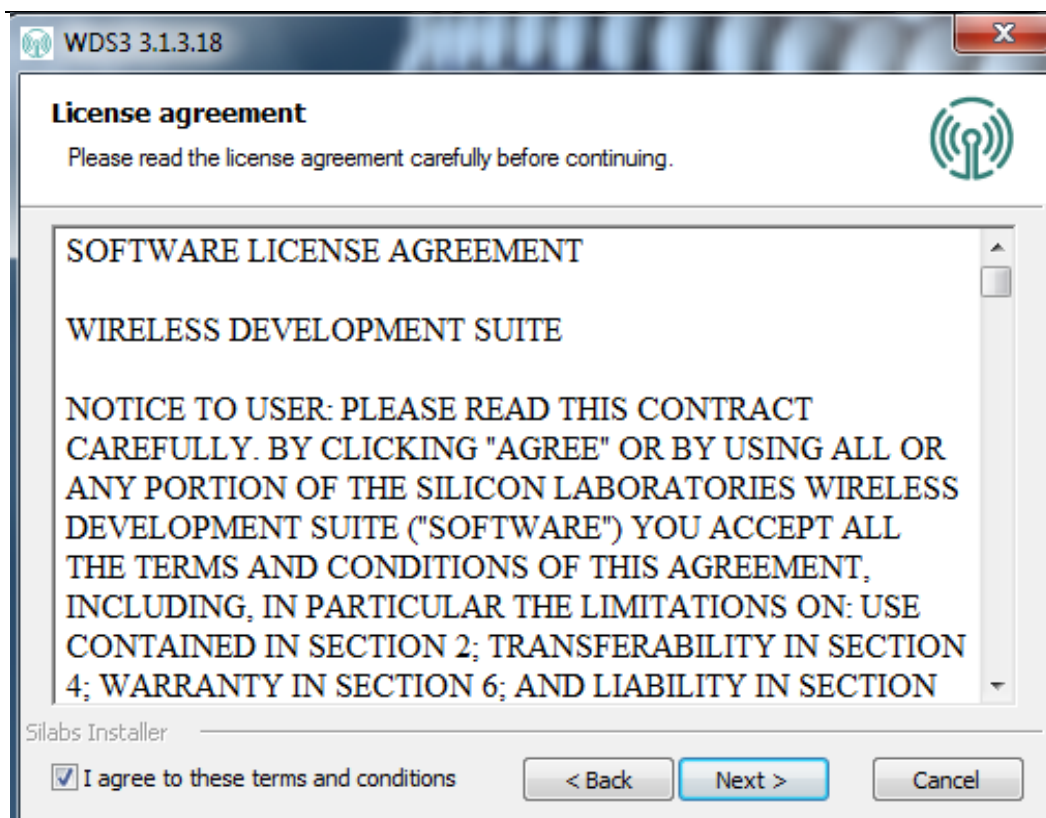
WDS3 3.1.3.18

License agreement

Please read the license agreement carefully before continuing.

SOFTWARE LICENSE AGREEMENT

WIRELESS DEVELOPMENT SUITE

NOTICE TO USER: PLEASE READ THIS CONTRACT CAREFULLY. BY CLICKING "AGREE" OR BY USING ALL OR ANY PORTION OF THE SILICON LABORATORIES WIRELESS DEVELOPMENT SUITE ("SOFTWARE") YOU ACCEPT ALL THE TERMS AND CONDITIONS OF THIS AGREEMENT, INCLUDING, IN PARTICULAR THE LIMITATIONS ON: USE CONTAINED IN SECTION 2; TRANSFERABILITY IN SECTION 4; WARRANTY IN SECTION 6; AND LIABILITY IN SECTION

Silabs Installer

I agree to these terms and conditions

< Back

Next >

Cancel